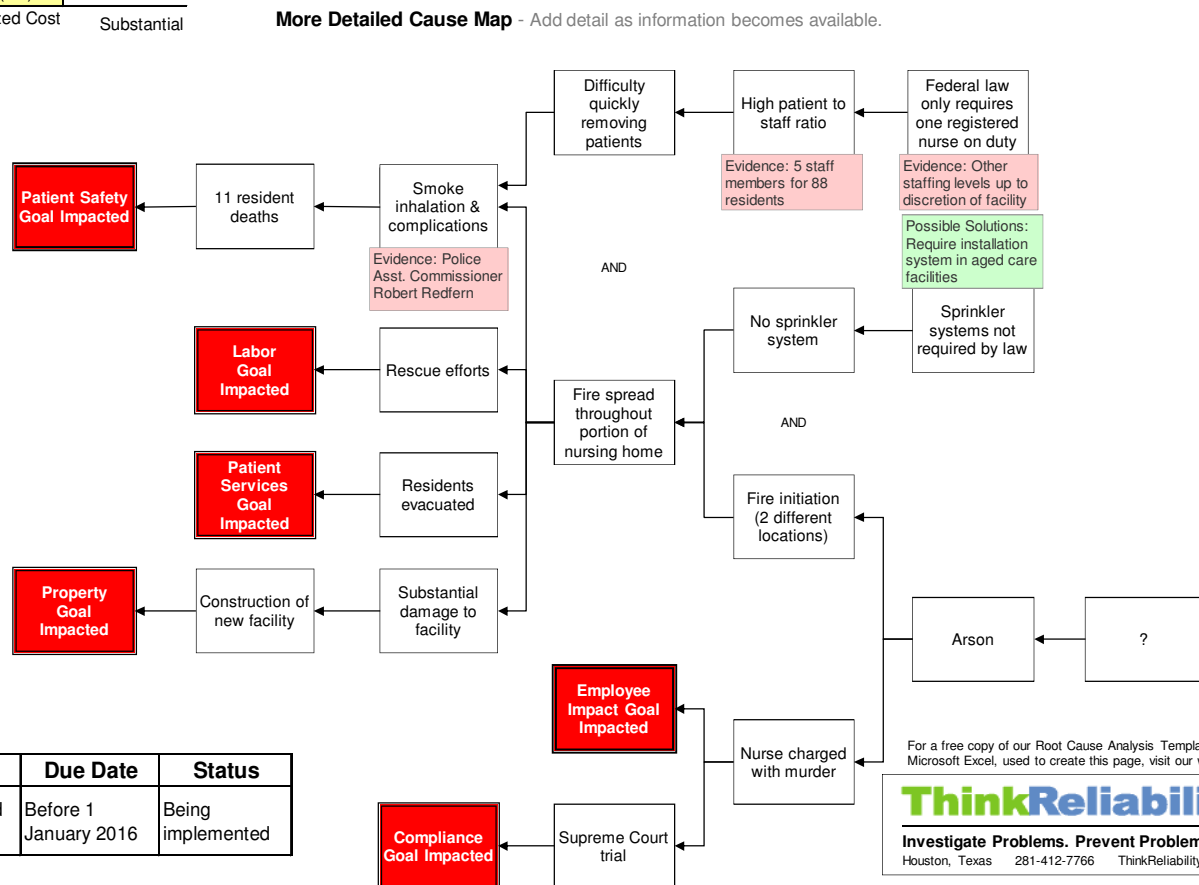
ted Cost Substantial

More Detailed Cause Map - Add detail as information becomes available.

Patient Safety Goal Impacted

11 resident deaths

Smoke inhalation & complications

Evidence: Police Asst. Commissioner Robert Redfern

Difficulty quickly removing patients

High patient to staff ratio

Evidence: 5 staff members for 88 residents

Federal law only requires one registered nurse on duty

Evidence: Other staffing levels up to discretion of facility

Possible Solutions: Require installation system in aged care facilities

AND

Labor Goal Impacted

Rescue efforts

No sprinkler system

Sprinkler systems not required by law

Fire spread throughout portion of nursing home

AND

Patient Services Goal Impacted

Residents evacuated

Fire initiation (2 different locations)

Property Goal Impacted

Construction of new facility

Substantial damage to facility

Arson

?

Employee Impact Goal Impacted

Nurse charged with murder

Compliance Goal Impacted

Supreme Court trial

| | Due Date | Status |
|---|---|---|
| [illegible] | Before 1 January 2016 | Being implemented |

For a free copy of our Root Cause Analysis Templa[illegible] Microsoft Excel, used to create this page, visit our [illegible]

ThinkReliabili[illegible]

Investigate Problems. Prevent Problem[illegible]
Houston, Texas 281-412-7766 ThinkReliability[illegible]